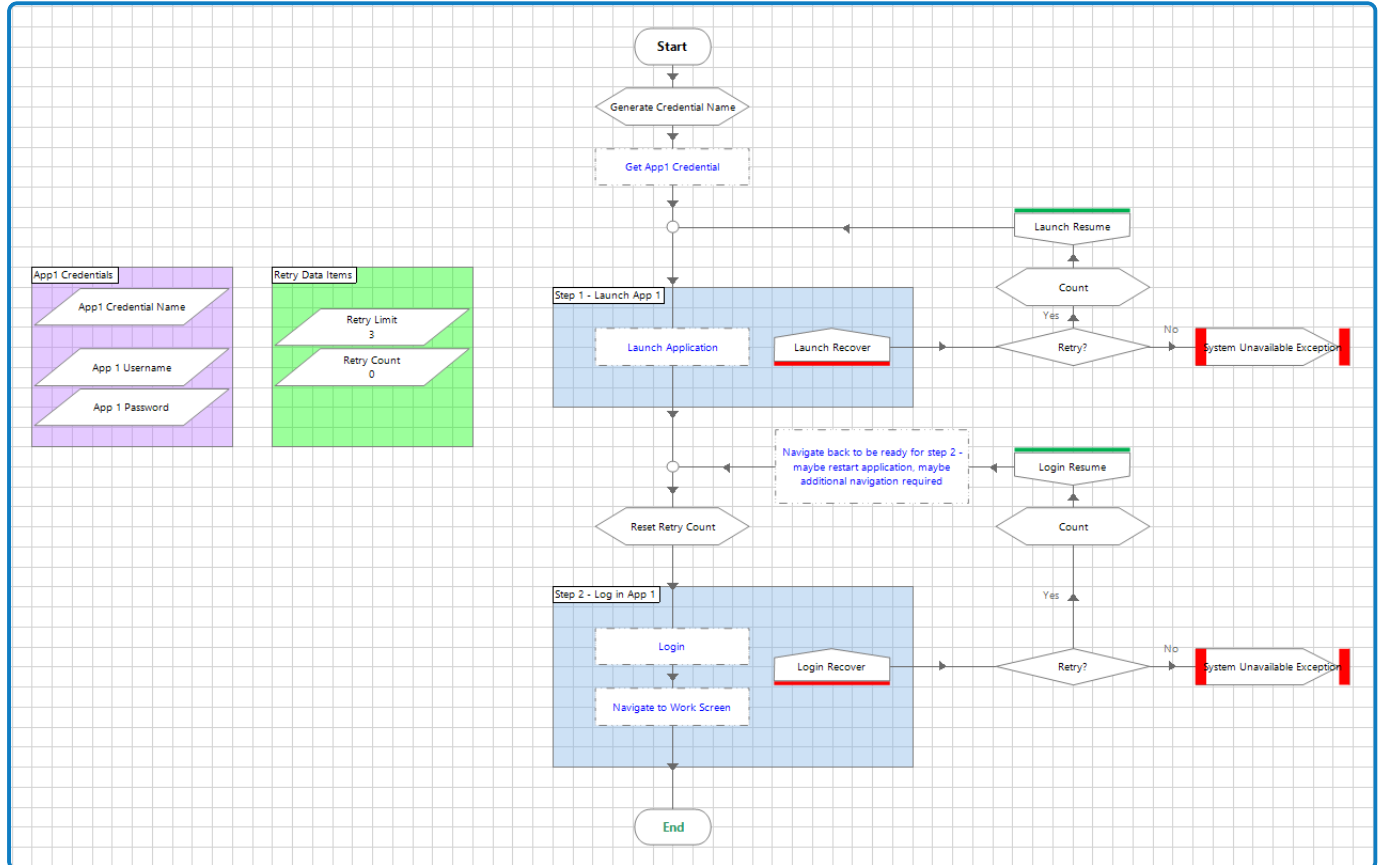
Start

Generate Credential Name

Get App1 Credential

Launch Resume

Count

App1 Credentials

App1 Credential Name

App 1 Username

App 1 Password

Retry Data Items

Retry Limit
3

Retry Count
0

Step 1 - Launch App 1

Launch Application

Launch Recover

Yes

No

Retry?

System Unavailable Exception

Navigate back to be ready for step 2 - maybe restart application, maybe additional navigation required

Login Resume

Reset Retry Count

Count

Yes

Step 2 - Log in App 1

Login

Login Recover

No

Retry?

System Unavailable Exception

Navigate to Work Screen

End